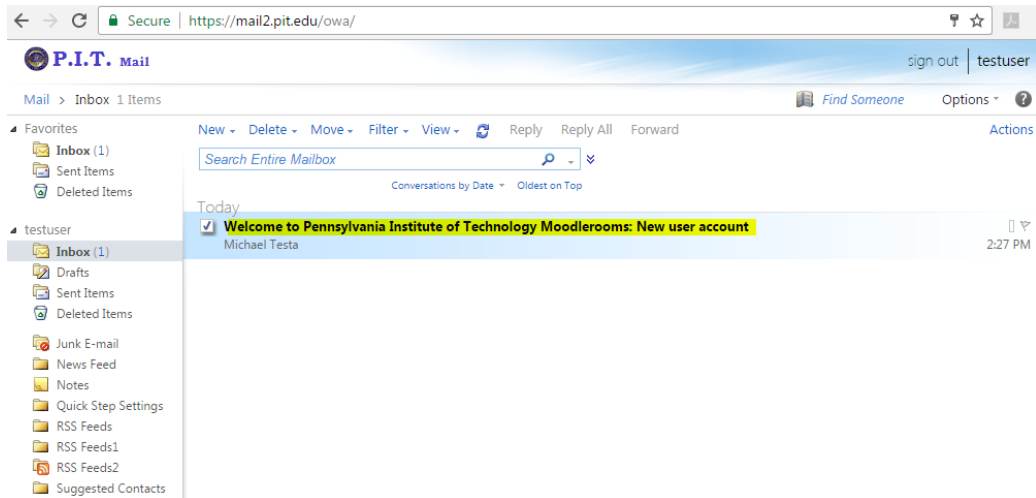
Secure | https://mail2.pit.edu/owa/

P.I.T. Mail

sign out | testuser

Mail > Inbox 1 Items

Find Someone

Options

Favorites
Inbox (1)
Sent Items
Deleted Items

testuser
Inbox (1)
Drafts
Sent Items
Deleted Items
Junk E-mail
News Feed
Notes
Quick Step Settings
RSS Feeds
RSS Feeds1
RSS Feeds2
Suggested Contacts

New Delete Move Filter View Reply Reply All Forward Actions

Search Entire Mailbox

Conversations by Date Oldest on Top

Today

Welcome to Pennsylvania Institute of Technology Moodlerooms: New user account
Michael Testa
2:27 PM